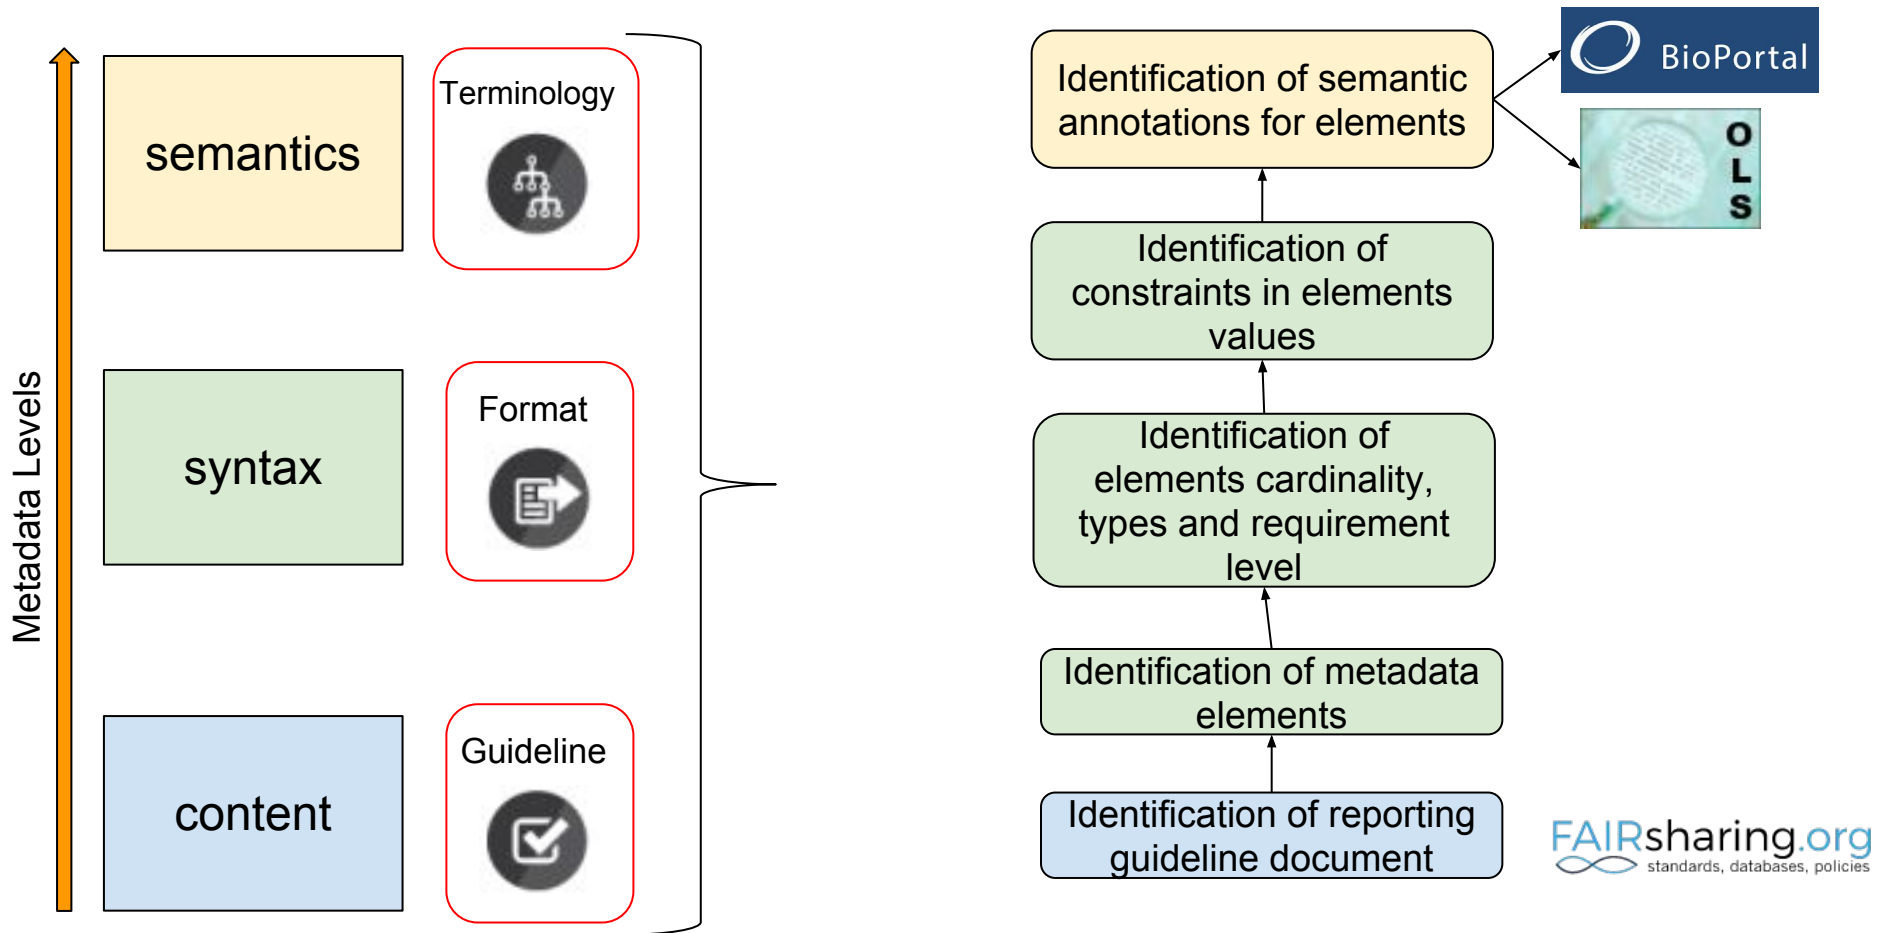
Metadata Levels

semantics

Terminology

syntax

Format

content

Guideline

Identification of semantic annotations for elements

BioPortal

OLS

Identification of constraints in elements values

Identification of elements cardinality, types and requirement level

Identification of metadata elements

Identification of reporting guideline document

FAIRsharing.org
standards, databases, policies